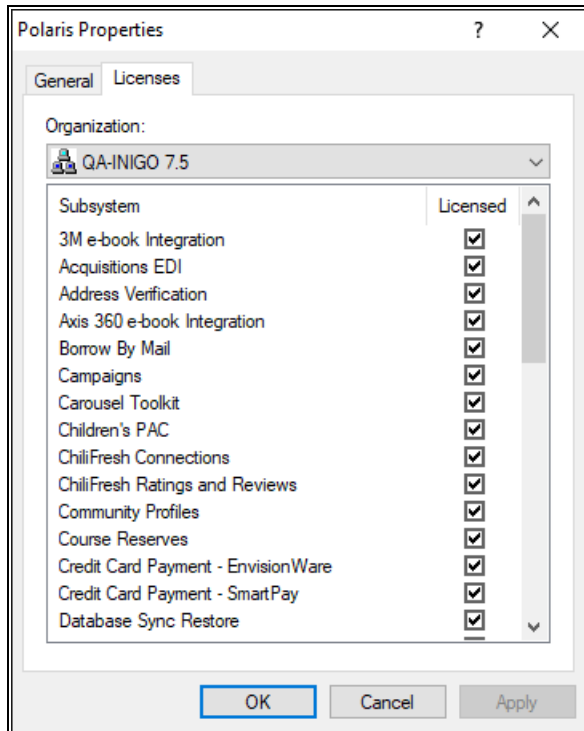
Polaris Properties ? X

General Licenses

Organization:

QA-INIGO 7.5

| Subsystem | Licensed |
|---|---|
| 3M e-book Integration | ☑ |
| Acquisitions EDI | ☑ |
| Address Verification | ☑ |
| Axis 360 e-book Integration | ☑ |
| Borrow By Mail | ☑ |
| Campaigns | ☑ |
| Carousel Toolkit | ☑ |
| Children's PAC | ☑ |
| ChiliFresh Connections | ☑ |
| ChiliFresh Ratings and Reviews | ☑ |
| Community Profiles | ☑ |
| Course Reserves | ☑ |
| Credit Card Payment - EnvisionWare | ☑ |
| Credit Card Payment - SmartPay | ☑ |
| Database Sync Restore | ☑ |

OK Cancel Apply